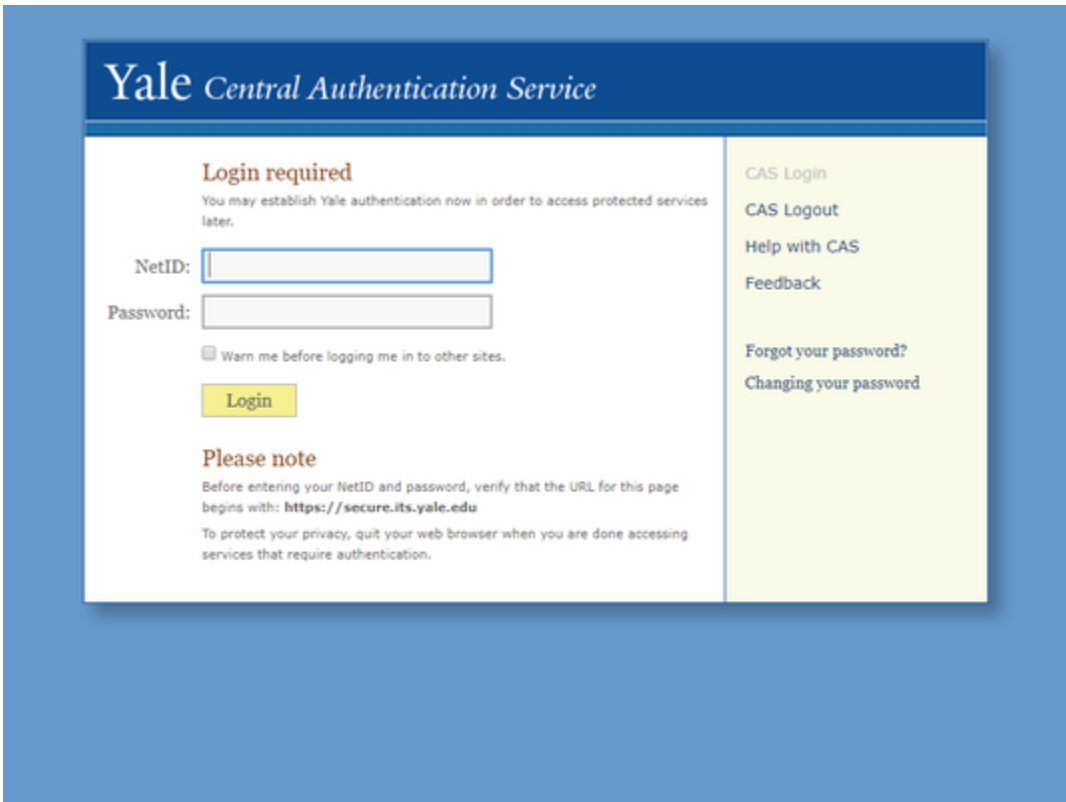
Yale Central Authentication Service

Login required
You may establish Yale authentication now in order to access protected services later.

NetID:

Password:

Warn me before logging me in to other sites.

Login

Please note
Before entering your NetID and password, verify that the URL for this page begins with: **https://secure.its.yale.edu**

To protect your privacy, quit your web browser when you are done accessing services that require authentication.

CAS Login
CAS Logout
Help with CAS
Feedback

Forgot your password?
Changing your password